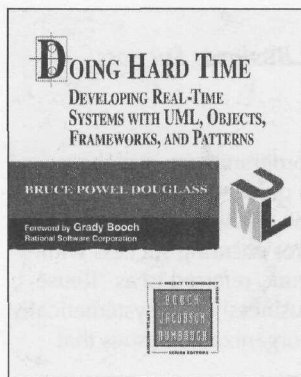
DOING HARD TIME

DEVELOPING REAL-TIME SYSTEMS WITH UML, OBJECTS, FRAMEWORKS, AND PATTERNS

BRUCE POWEL DOUGLASS

Foreword by Grady Booch
Rational Software Corporation

UML

BOOCH
JACOBSON
RUMBAUGH
SERIES EDITORS